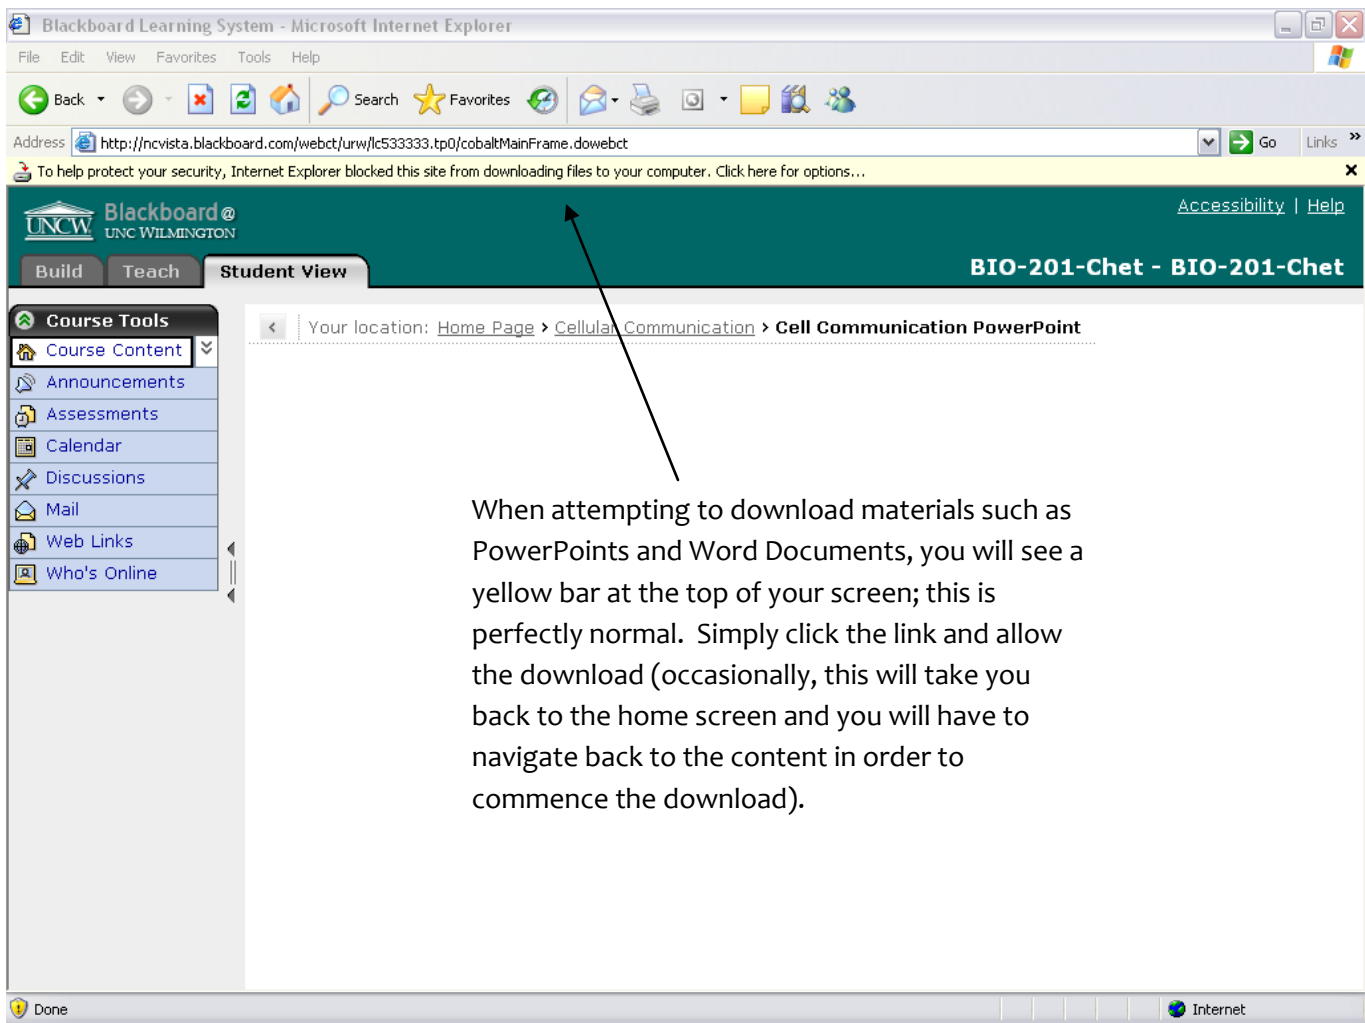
Blackboard Learning System - Microsoft Internet Explorer

File Edit View Favorites Tools Help

Back Search Favorites

Address http://ncvista.blackboard.com/webct/urw/lc533333.tp0/cobaltMainFrame.dowebct Go Links

To help protect your security, Internet Explorer blocked this site from downloading files to your computer. Click here for options...

UNCW Blackboard UNC WILMINGTON

Accessibility | Help

Build Teach Student View

BIO-201-Chet - BIO-201-Chet

Course Tools
Course Content
Announcements
Assessments
Calendar
Discussions
Mail
Web Links
Who's Online

Your location: Home Page > Cellular Communication > Cell Communication PowerPoint

When attempting to download materials such as PowerPoints and Word Documents, you will see a yellow bar at the top of your screen; this is perfectly normal. Simply click the link and allow the download (occasionally, this will take you back to the home screen and you will have to navigate back to the content in order to commence the download).

Done Internet